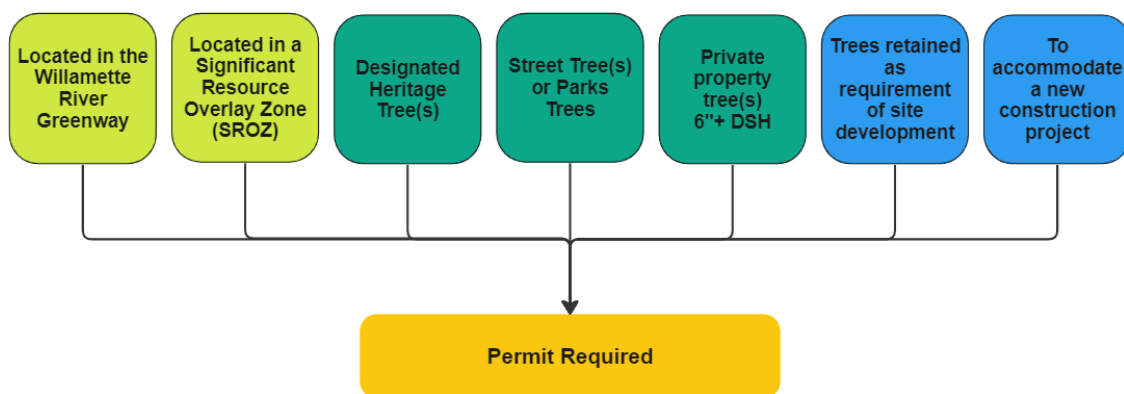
Located in the Willamette River Greenway

Located in a Significant Resource Overlay Zone (SROZ)

Designated Heritage Tree(s)

Street Tree(s) or Parks Trees

Private property tree(s) 6"+ DSH

Trees retained as requirement of site development

To accommodate a new construction project

Permit Required